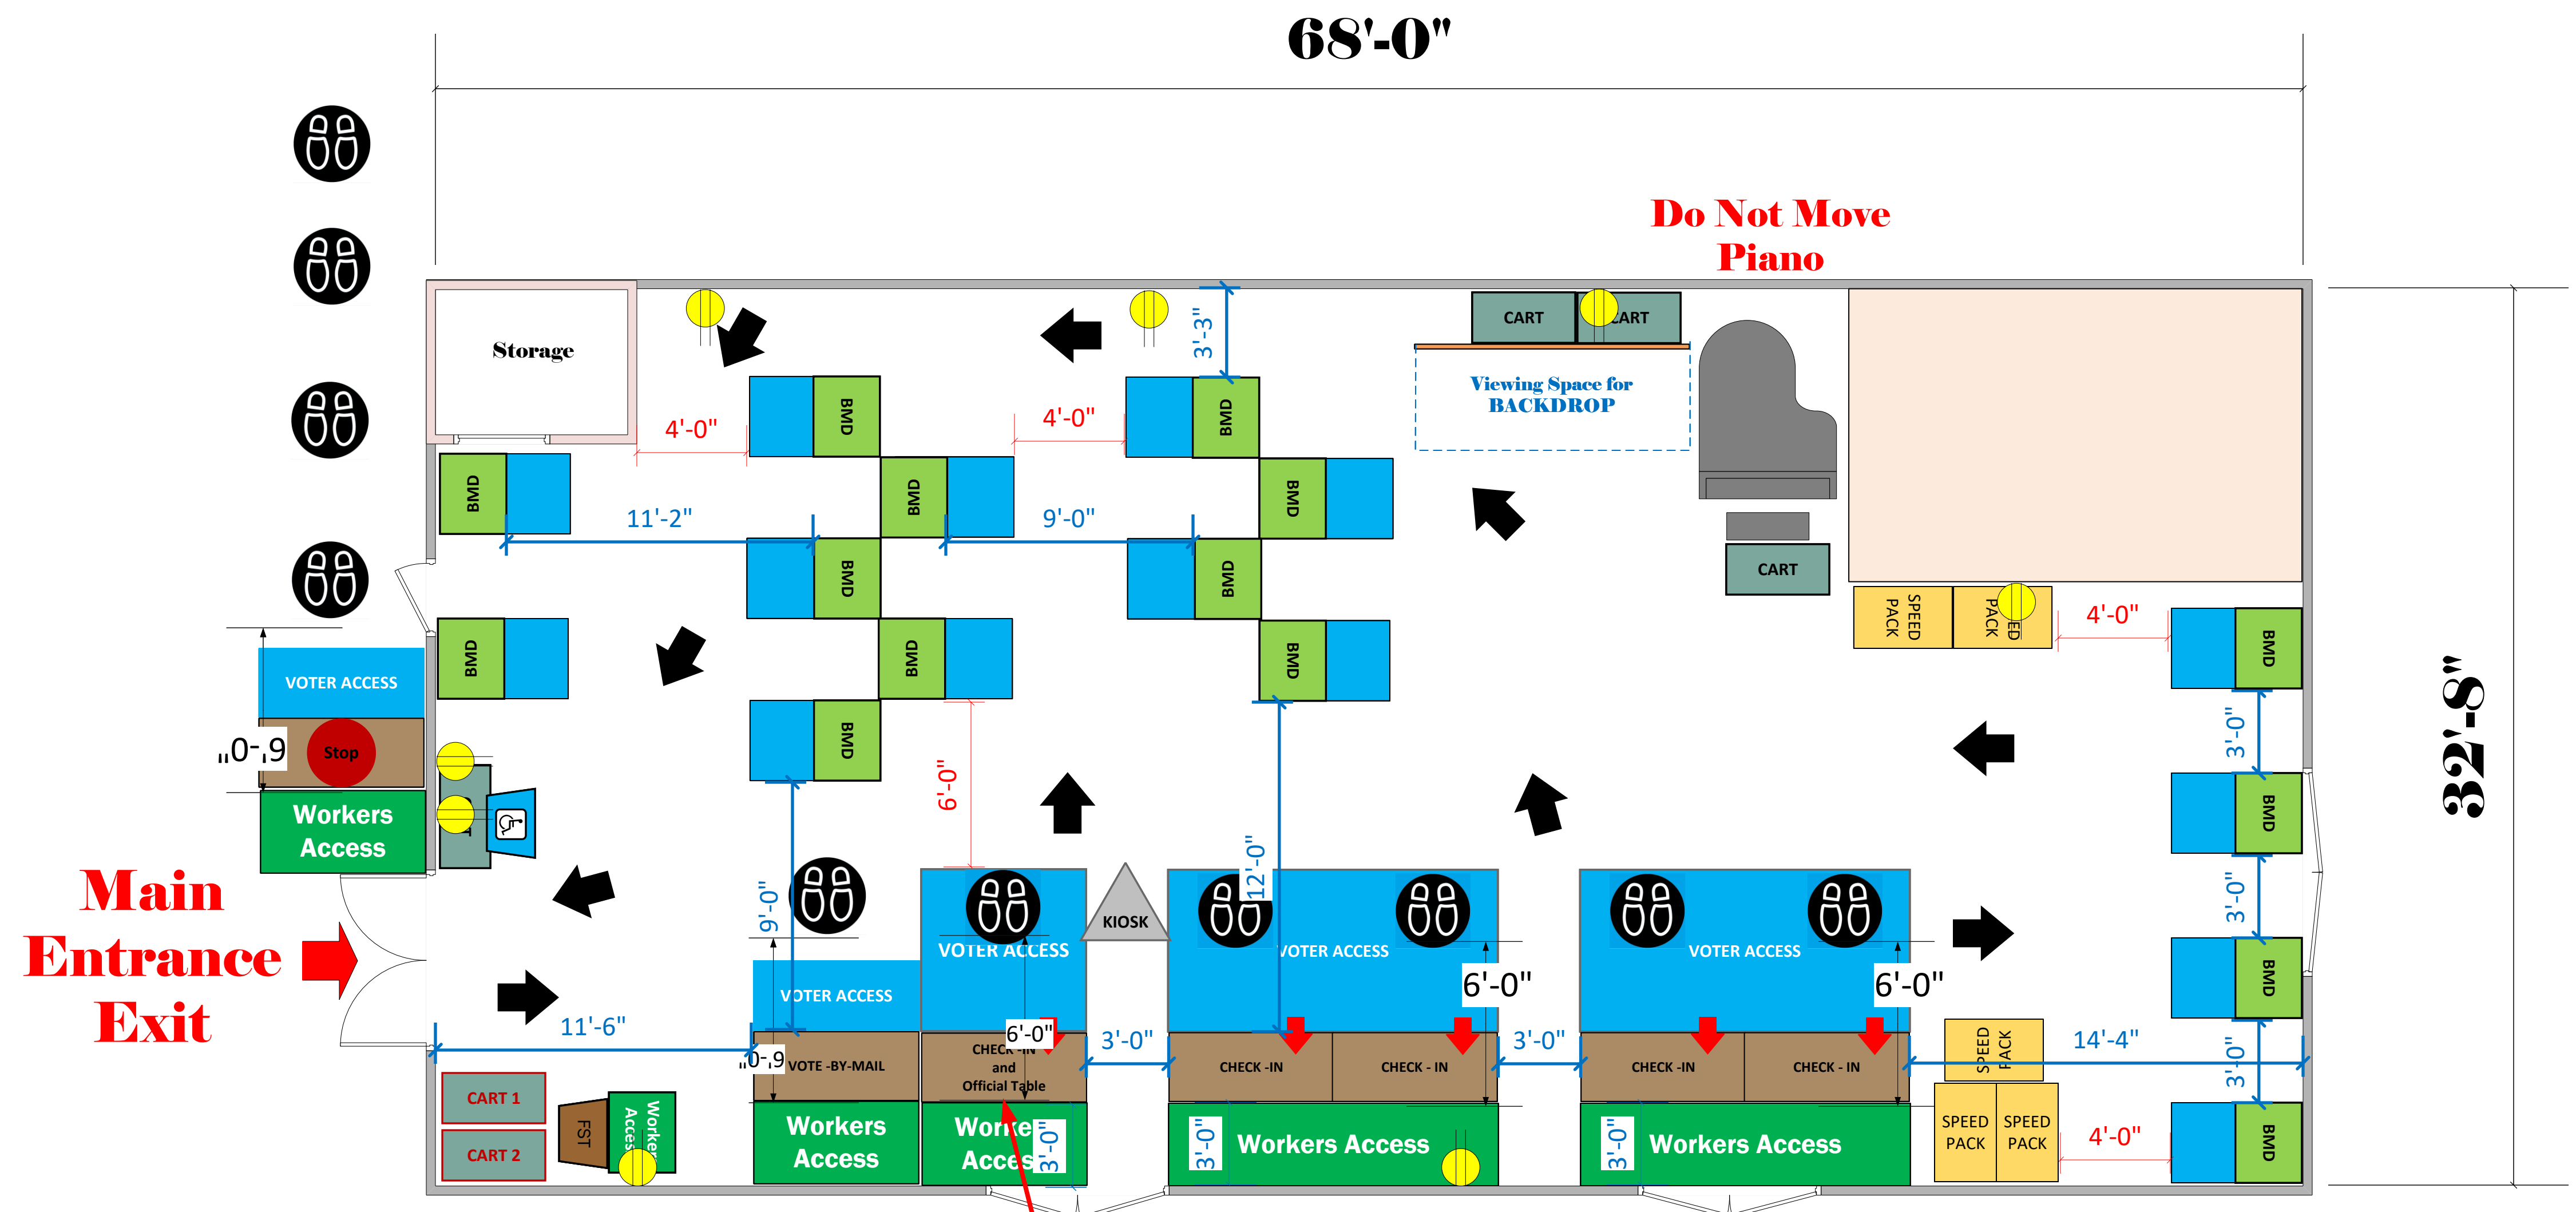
68'-0"

Do Not Move Piano

32'-8"

Storage

4'-0"
4'-0"
3'-3"
CART
CART
Viewing Space for BACKDROP
CART
BMD
BMD
BMD
BMD
BMD
BMD
BMD
BMD
BMD
BMD
BMD
BMD
11'-2"
9'-0"
SPEED PACK
SPEED PACK
4'-0"
BMD
BMD
BMD
BMD
3'-0"
3'-0"
3'-0"
VOTER ACCESS
6'-0"
Stop
Workers Access
6'-0"
12'-0"
9'-0"
KIOSK
VOTER ACCESS
VOTER ACCESS
VOTER ACCESS
VOTER ACCESS
6'-0"
6'-0"
Main Entrance Exit
11'-6"
6'-0"
6'-0"
VOTE -BY-MAIL
CHECK -IN and Official Table
3'-0"
CHECK -IN
CHECK - IN
3'-0"
CHECK -IN
CHECK - IN
SPEED PACK
14'-4"
SPEED PACK
SPEED PACK
4'-0"
CART 1
CART 2
FST
Workers Access
Workers Access
Workers Access
3'-0"
3'-0"
Workers Access
3'-0"
Workers Access